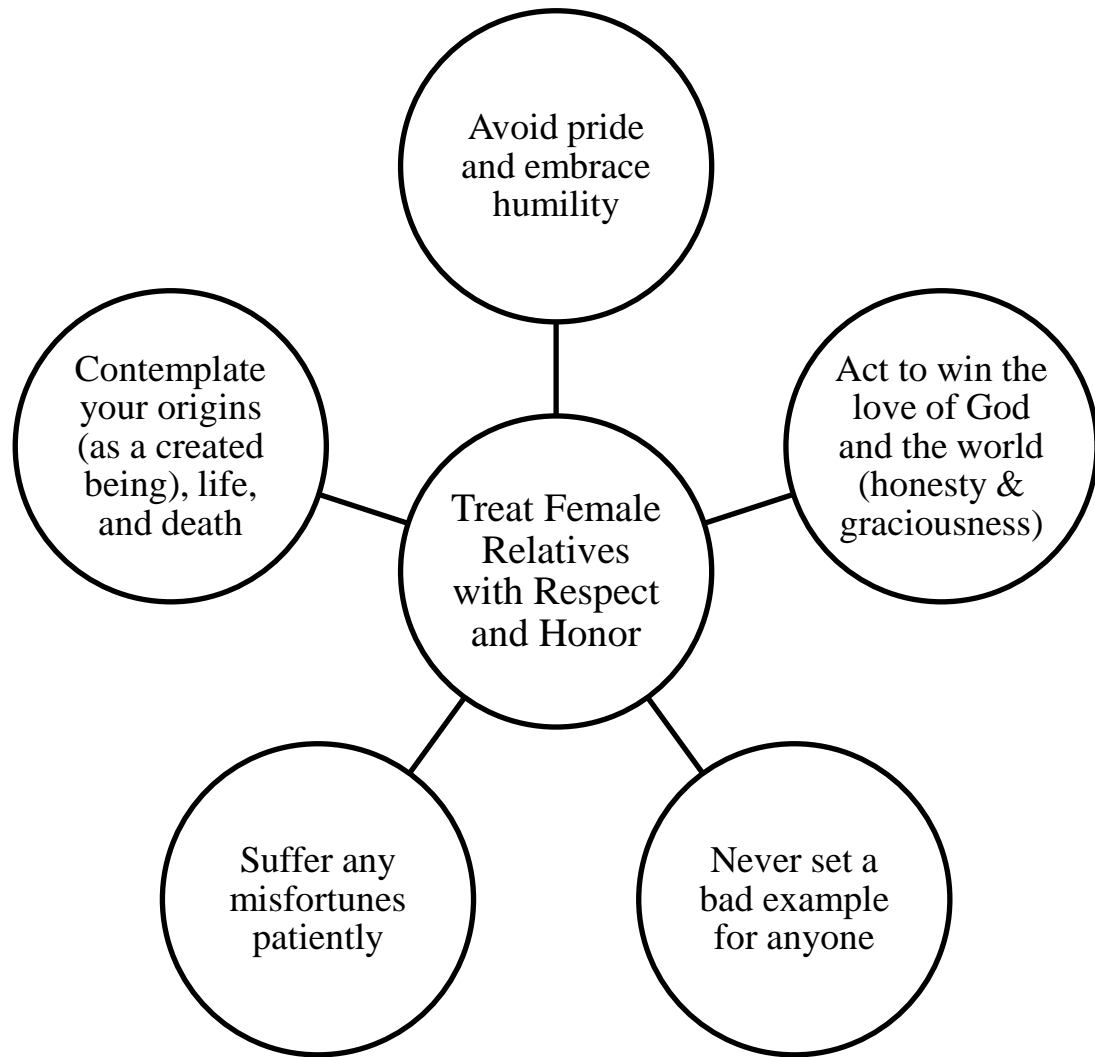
Avoid pride and embrace humility

Contemplate your origins (as a created being), life, and death

Treat Female Relatives with Respect and Honor

Act to win the love of God and the world (honesty & graciousness)

Suffer any misfortunes patiently

Never set a bad example for anyone